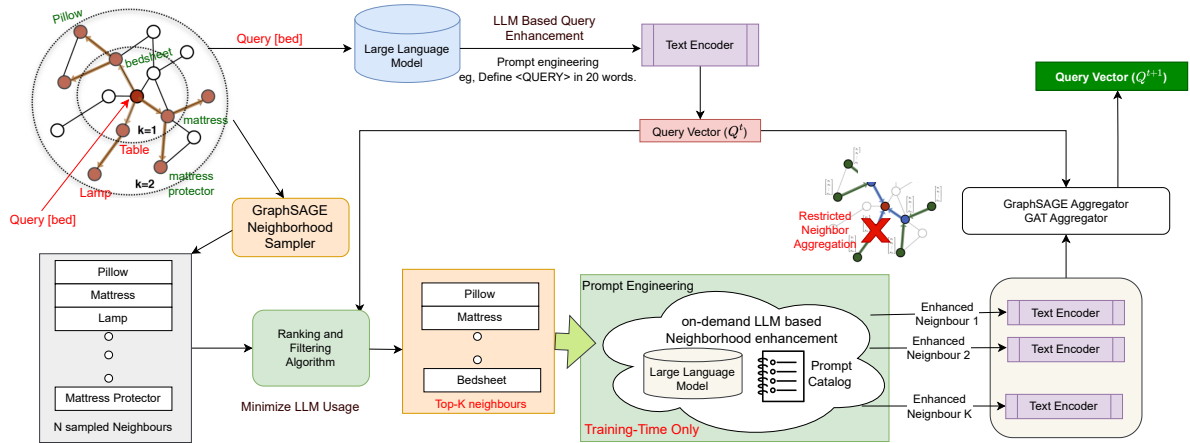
Pillow

bedsheet

k=1

mattress

Table

k=2

Lamp

mattress protector

Query [bed]

Query [bed]

Large Language Model

LLM Based Query Enhancement

Prompt engineering
eg, Define <QUERY> in 20 words.

Text Encoder

Query Vector ($Q^t$)

Query Vector ($Q^{t+1}$)

Restricted Neighbor Aggregation

GraphSAGE Aggregator
GAT Aggregator

GraphSAGE Neighborhood Sampler

Pillow

Mattress

Lamp

Mattress Protector

N sampled Neighbours

Ranking and Filtering Algorithm

Minimize LLM Usage

Pillow

Mattress

Bedsheet

Top-K neighbours

Prompt Engineering

on-demand LLM based Neighborhood enhancement

Large Language Model

Prompt Catalog

Training-Time Only

Enhanced Neighbour 1

Enhanced Neighbour 2

Enhanced Neighbour K

Text Encoder

Text Encoder

Text Encoder